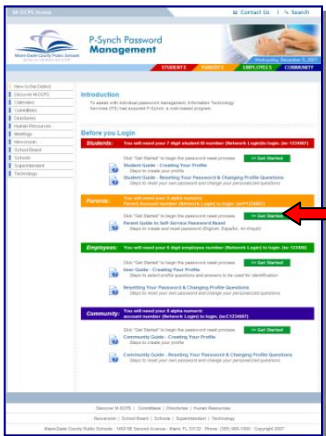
M-DCPS Home | Contact Us | Search

Miami-Dade County Public Schools

P-Synch Password Management

STUDENTS | PARENTS | EMPLOYEES | COMMUNITY

Wednesday, December 19, 2007

New to the District
Discover M-DCPS
Calendars
Committees
Directories
Human Resources
Meetings
Newsroom
School Board
Schools
Superintendent
Technology

Introduction

To assist with individual password management Information Technology Services (ITS) has acquired P-Synch, a web-based program.

Before you Login

Students: You will need your 7 digit student ID number (Network Login) to login. (ex:1234567)

Click "Get Started" to begin the password reset process → Get Started

Student Guide - Creating Your Profile
Steps to create your profile

Student Guide - Resetting Your Password & Changing Profile Questions
Steps to reset your own password and change your personalized questions

Parents: You will need your 8 alpha numeric Parent Account number (Network Login) to login. (exP1234567)

Click "Get Started" to begin the password reset process → Get Started

Parent Guide to Self-Service Password Reset
Steps to create and reset password (English, Español, Kreyòl)

Employees: You will need your 6 digit employee number (Network Login) to login. (ex:123456)

Click "Get Started" to begin the password reset process → Get Started

User Guide - Creating Your Profile
Steps to select profile questions and answers to be used for identification

Resetting Your Password & Changing Profile Questions
Steps to reset your own password and change your personalized questions

Community: You will need your 8 alpha numeric account number (Network Login) to login. (exC1234567)

Click "Get Started" to begin the password reset process → Get Started

Community Guide - Creating Your Profile
Steps to create your profile

Community Guide - Resetting Your Password & Changing Profile Questions
Steps to reset your own password and change your personalized questions

Discover M-DCPS | Committees | Directories | Human Resources
Newsroom | School Board | Schools | Superintendent | Technology

Miami-Dade County Public Schools - 1450 NE Second Avenue - Miami, FL 33132 - Phone: (305) 995-1000 - Copyright 2007